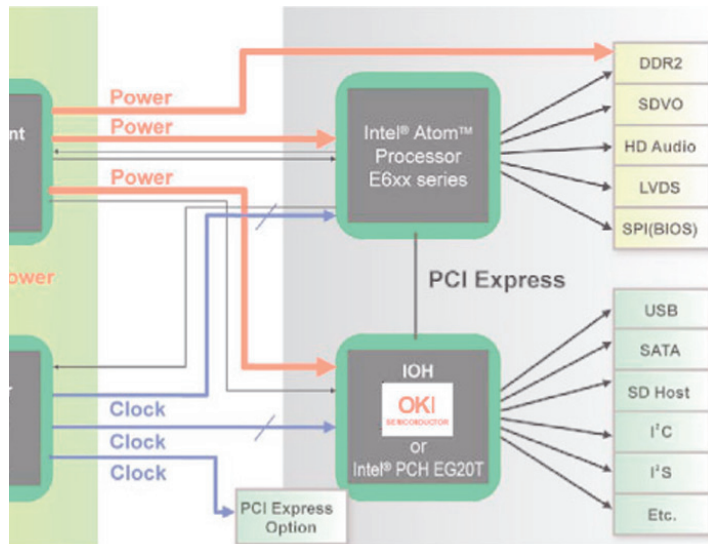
nt

Power

Power

Power

ower

Intel® Atom™ Processor E6xx series

DDR2

SDVO

HD Audio

LVDS

SPI(BIOS)

PCI Express

IOH

OKI SEMICONDUCTOR

or

Intel® PCH EG20T

Clock

Clock

Clock

PCI Express Option

USB

SATA

SD Host

I$^2$C

I$^2$S

Etc.